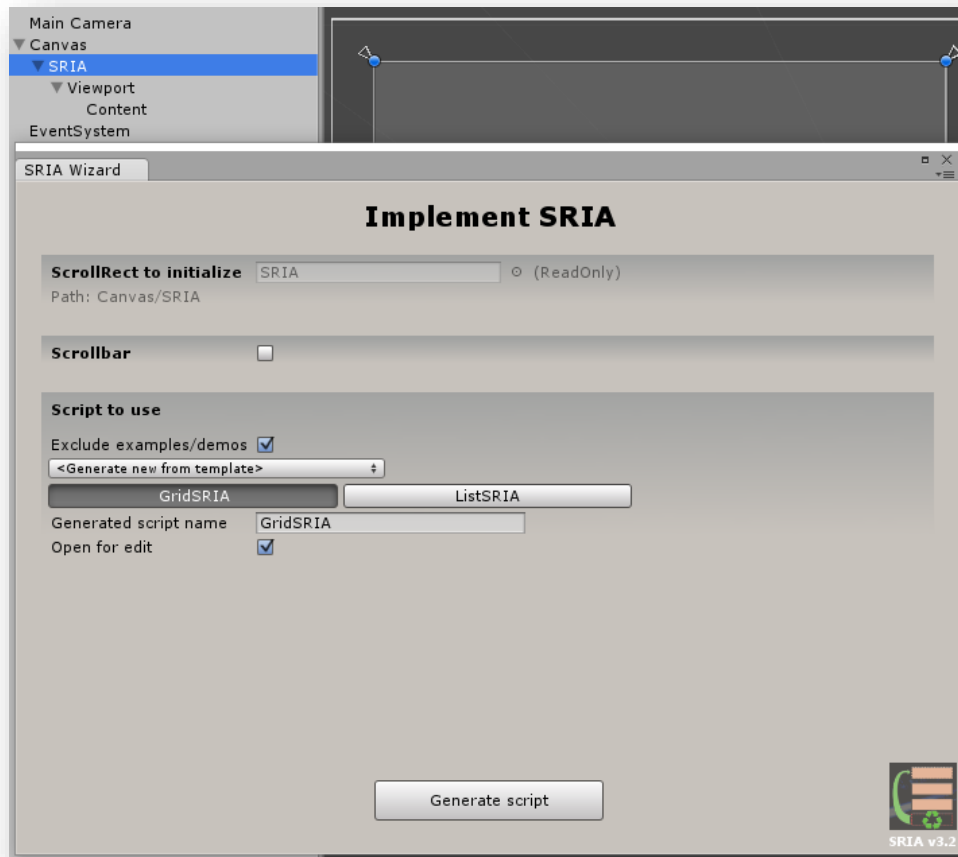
Main Camera
Canvas
SRIA
Viewport
Content
EventSystem

SRIA Wizard

Implement SRIA

ScrollRect to initialize SRIA (ReadOnly)
Path: Canvas/SRIA

Scrollbar

Script to use
Exclude examples/demos
<Generate new from template>
GridSRIA
ListSRIA
Generated script name GridSRIA
Open for edit

Generate script

SRIA v3.2